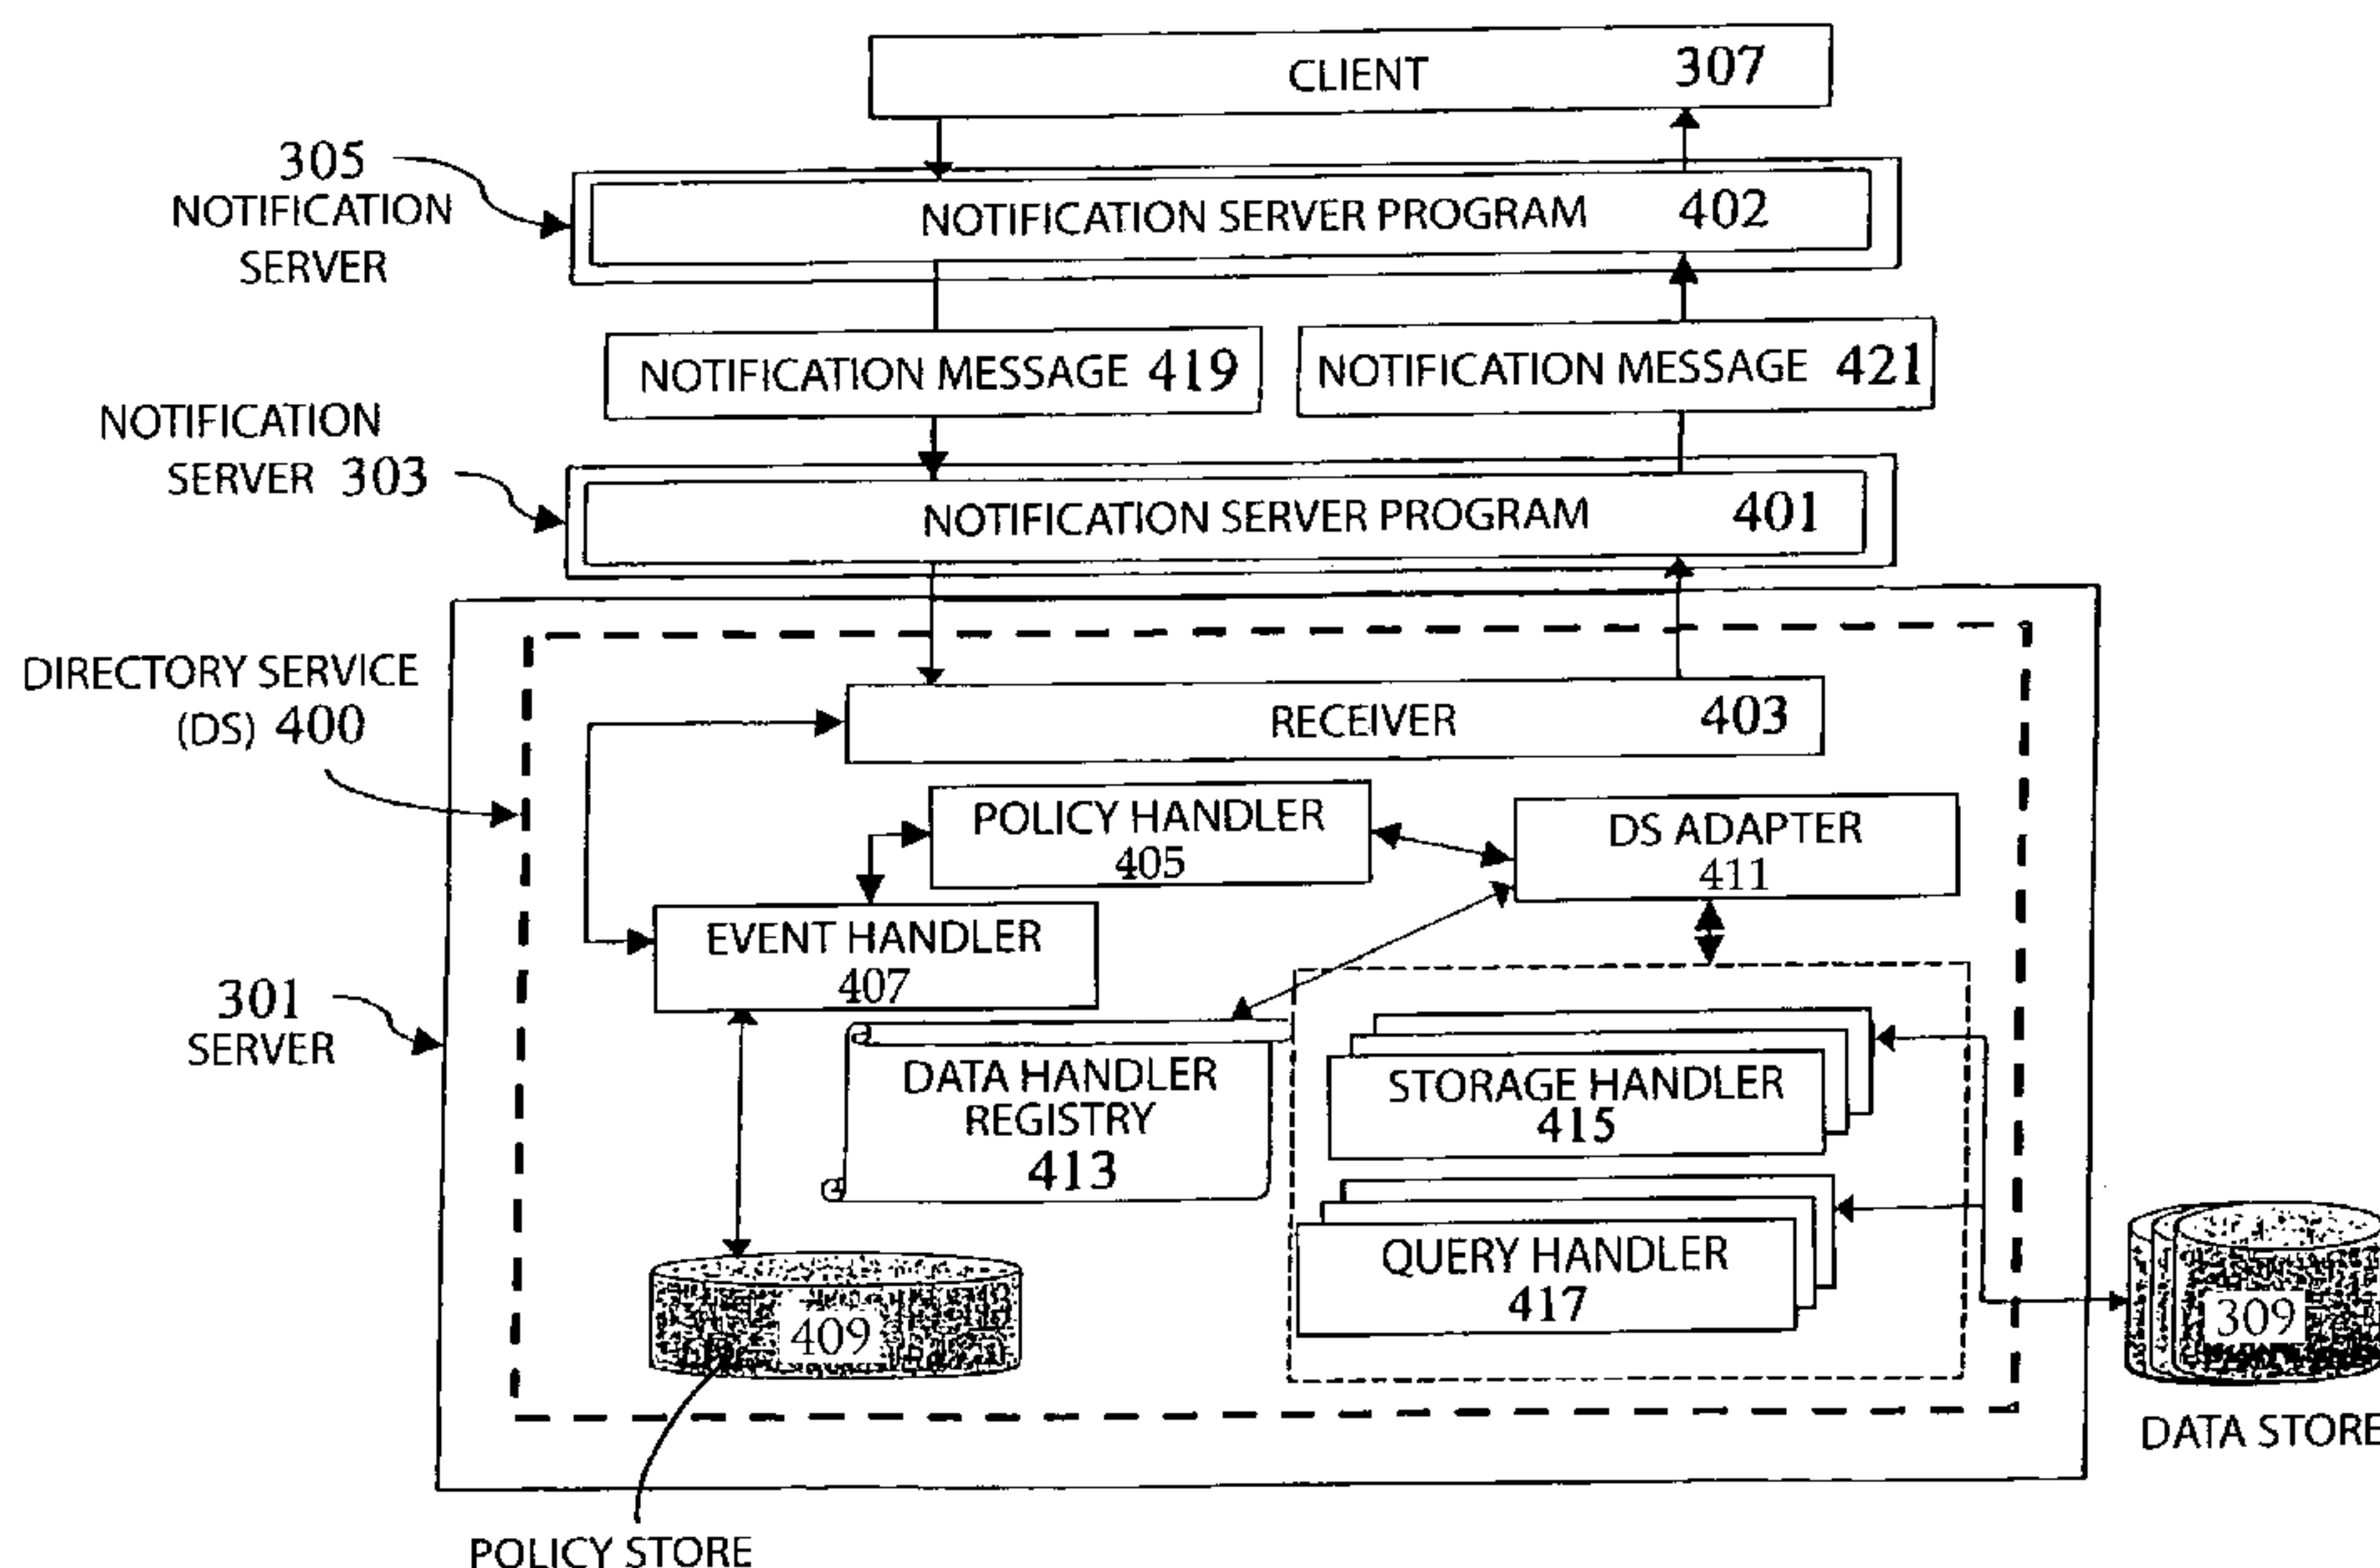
CLIENT 307

305 NOTIFICATION SERVER

NOTIFICATION SERVER PROGRAM 402

NOTIFICATION MESSAGE 419

NOTIFICATION MESSAGE 421

NOTIFICATION SERVER 303

NOTIFICATION SERVER PROGRAM 401

DIRECTORY SERVICE (DS) 400

RECEIVER 403

POLICY HANDLER 405

DS ADAPTER 411

EVENT HANDLER 407

301 SERVER

DATA HANDLER REGISTRY 413

STORAGE HANDLER 415

QUERY HANDLER 417

409

309

DATA STORE

POLICY STORE